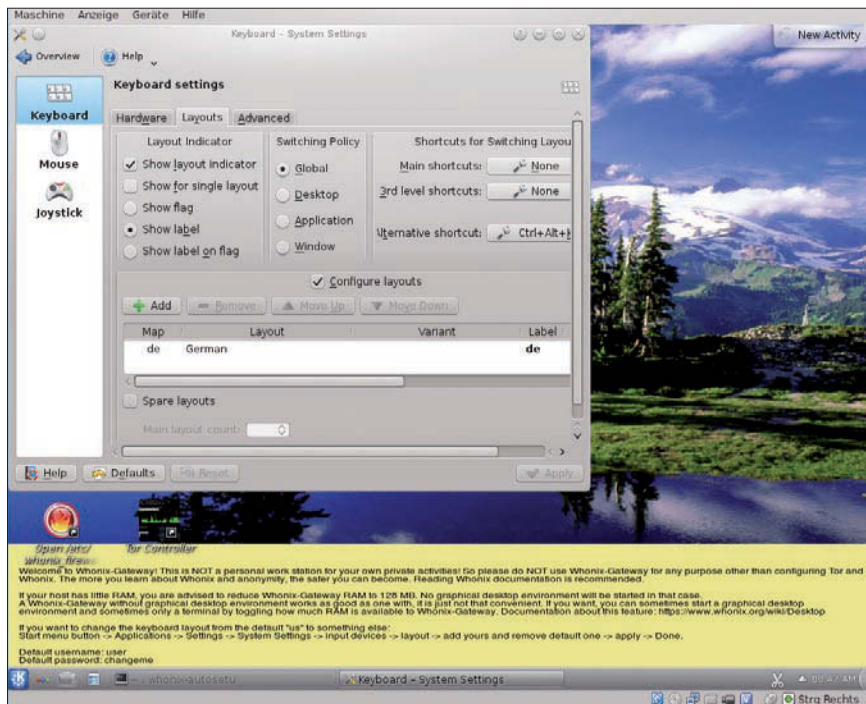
Maschine Anzeige Geräte Hilfe

Keyboard - System Settings

New Activity

Overview Help

Keyboard settings

Keyboard

Mouse

Joystick

Hardware Layouts Advanced

Layout Indicator

Show layout indicator

Show for single layout

Show flag

Show label

Show label on flag

Switching Policy

Global

Desktop

Application

Window

Shortcuts for Switching Layou

Main shortcuts: None

3rd level shortcuts: None

lternative shortcut: Ctrl+Alt+k

Configure layouts

Add Remove Move Up Move Down

| Map | Layout | Variant | Label |
|---|---|---|---|
| de | German | | de |

Spare layouts

Main layout count:

Help Defaults Reset Apply

Open /etc/whonix_firew

Tor Controller

Welcome to Whonix-Gateway! This is NOT a personal work station for your own private activities! So please do NOT use Whonix-Gateway for any purpose other than configuring Tor and Whonix. The more you learn about Whonix and anonymity, the safer you can become. Reading Whonix documentation is recommended.

If your host has little RAM, you are advised to reduce Whonix-Gateway RAM to 128 MB. No graphical desktop environment will be started in that case. A Whonix-Gateway without graphical desktop environment works as good as one with, it is just not that convenient. If you want, you can sometimes start a graphical desktop environment and sometimes only a terminal by toggling how much RAM is available to Whonix-Gateway. Documentation about this feature: https://www.whonix.org/wiki/Desktop

If you want to change the keyboard layout from the default "us" to something else: Start menu button -> Applications -> Settings -> System Settings -> input devices -> layout -> add yours and remove default one -> apply -> Done.

Default username: user
Default password: changeme

whonix-autosetu

Keyboard - System Settings

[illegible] AM

Strg Rechts